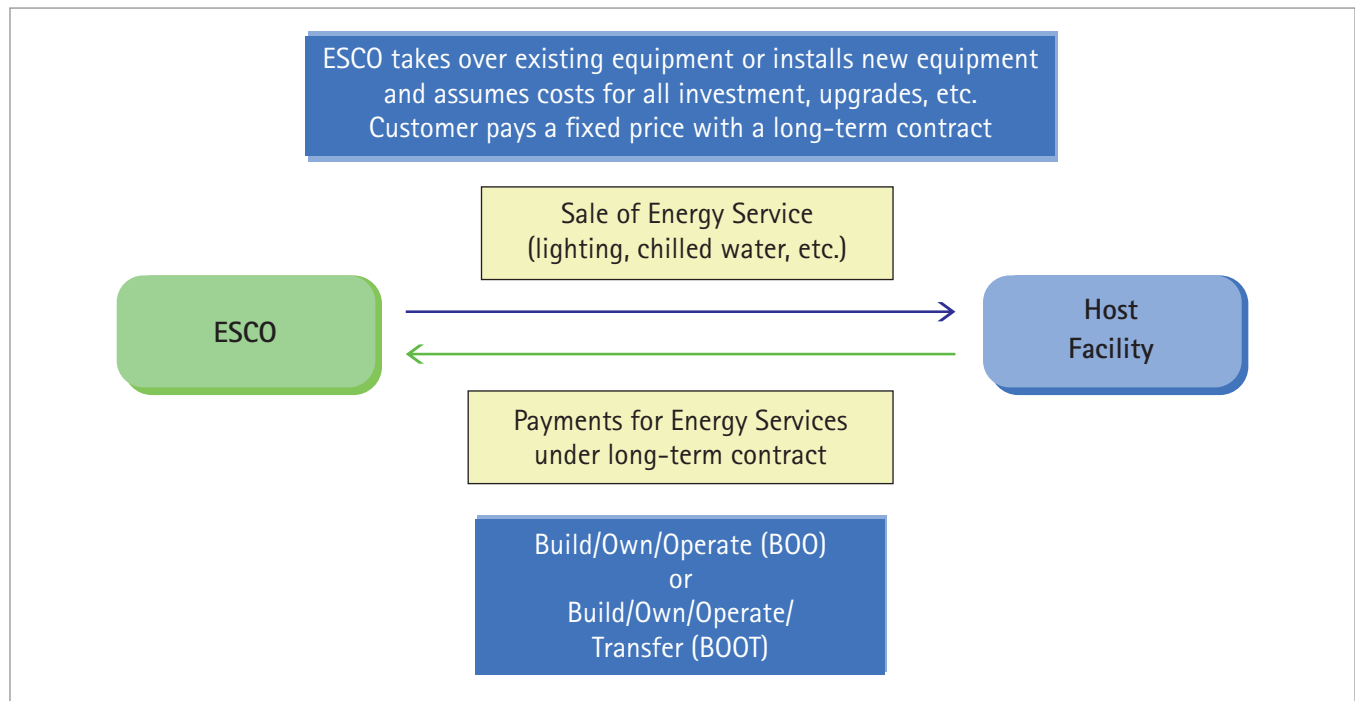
ESCO takes over existing equipment or installs new equipment and assumes costs for all investment, upgrades, etc. Customer pays a fixed price with a long-term contract

Sale of Energy Service (lighting, chilled water, etc.)

ESCO

Host Facility

Payments for Energy Services under long-term contract

Build/Own/Operate (BOO) or Build/Own/Operate/ Transfer (BOOT)